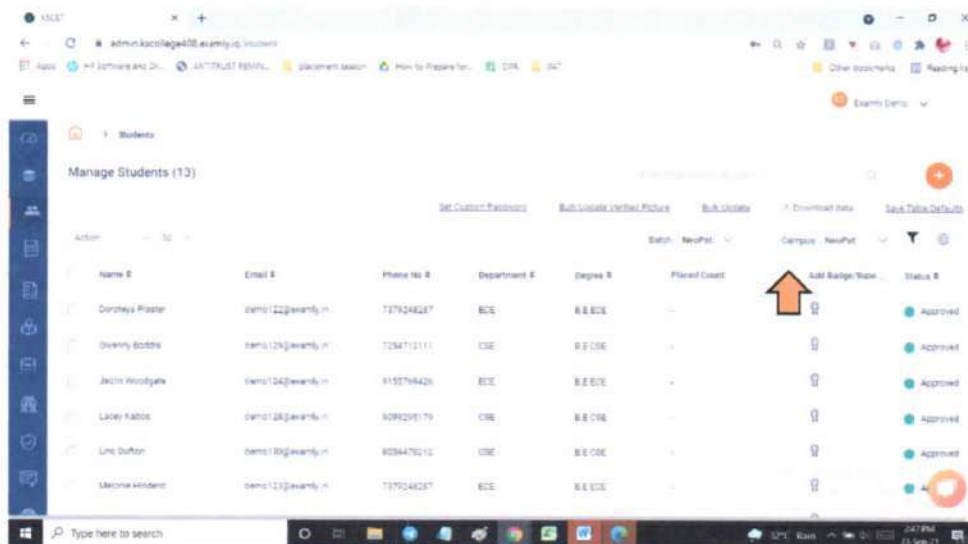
ASCET × +

admin.kscollege408.examly.io/student

Apps  Software and Dr...  ANTITRUST REMIN...  placement season  How to Prepare for...  DPR  IAT  Other bookmarks  Reading list

Examly Demo

> Students

Manage Students (13)

Set Custom Password  Bulk Update Verified Picture  Bulk Update  Download data  Save Table Defaults

Action  50

Batch: NeoPat  Campus: NeoPat

| Name | Email | Phone No | Department | Degree | Placed Count | Add Badge/Rem... | Status |
|---|---|---|---|---|---|---|---|
| Dorothea Plaster | demo122@examly.in | 7379248287 | ECE | B.E ECE | - |  | Approved |
| Gwenny Boddie | demo126@examly.in | 7264712111 | CSE | B.E CSE | - |  | Approved |
| Jaclin Woodgate | demo124@examly.in | 9155766426 | ECE | B.E ECE | - |  | Approved |
| Lacey Kabos | demo128@examly.in | 9099295179 | CSE | B.E CSE | - |  | Approved |
| Lino Dufton | demo130@examly.in | 8084476212 | CSE | B.E CSE | - |  | Approved |
| Melonie Hindent | demo123@examly.in | 7379248287 | ECE | B.E ECE | - |  | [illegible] |

Type here to search

32°C Rain  2:47 PM  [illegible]